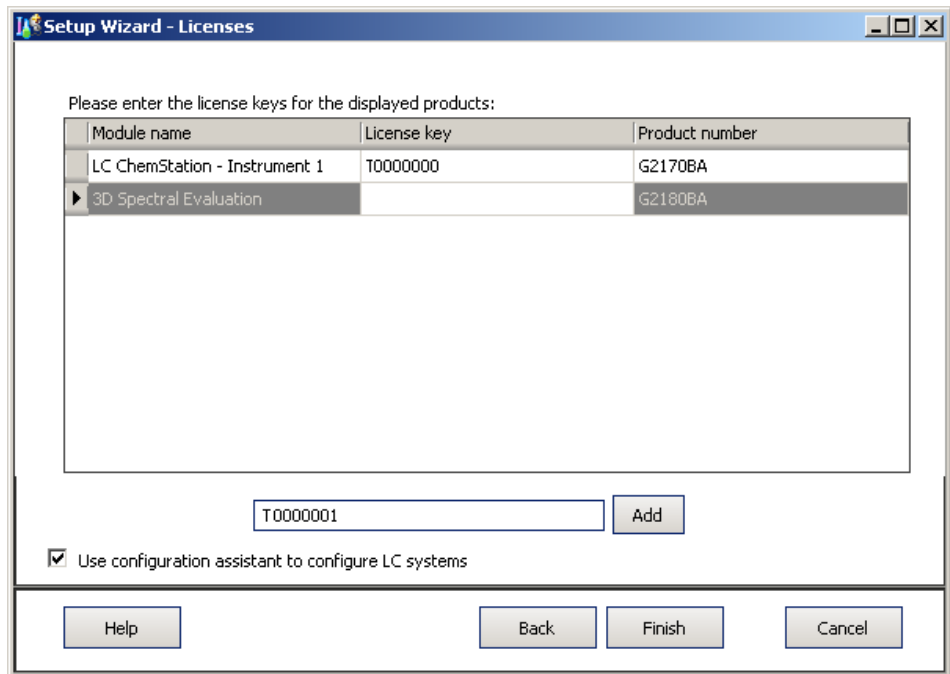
Setup Wizard - Licenses

Please enter the license keys for the displayed products:

| Module name | License key | Product number |
|---|---|---|
| LC ChemStation - Instrument 1 | T0000000 | G2170BA |
| 3D Spectral Evaluation | | G2180BA |

T0000001

Add

Use configuration assistant to configure LC systems

Help

Back

Finish

Cancel